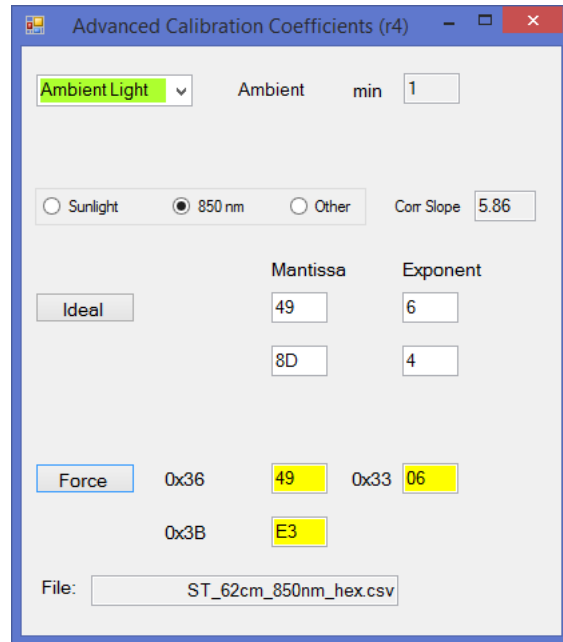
Advanced Calibration Coefficients (r4)

Ambient Light

Ambient

min

1

Sunlight

850 nm

Other

Corr Slope

5.86

Mantissa

Exponent

Ideal

49

6

8D

4

Force

0x36

49

0x33

06

0x3B

E3

File:

ST_62cm_850nm_hex.csv